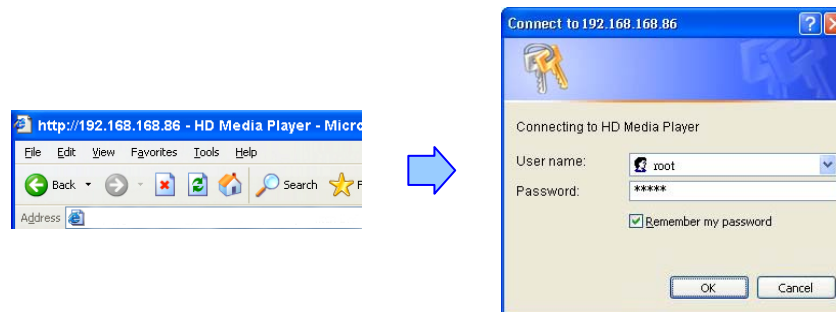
http://192.168.168.86 - HD Media Player - Micro

File Edit View Favorites Tools Help

Back Search F

Address

Connect to 192.168.168.86

Connecting to HD Media Player

User name: root

Password: *****

Remember my password

OK Cancel